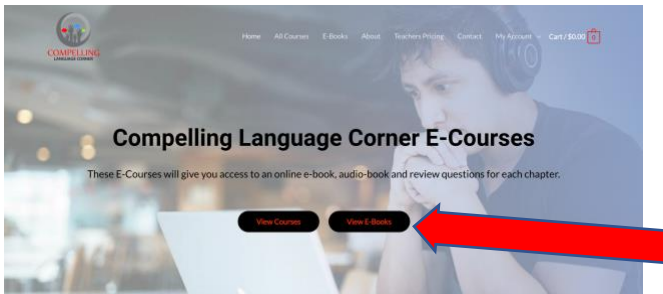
COMPELLING LANGUAGE CORNER

Home All Courses E-Books About Teachers Pricing Contact My Account Cart / $0.00 0

Compelling Language Corner E-Courses

These E-Courses will give you access to an online e-book, audio-book and review questions for each chapter.

View Courses View E-Books